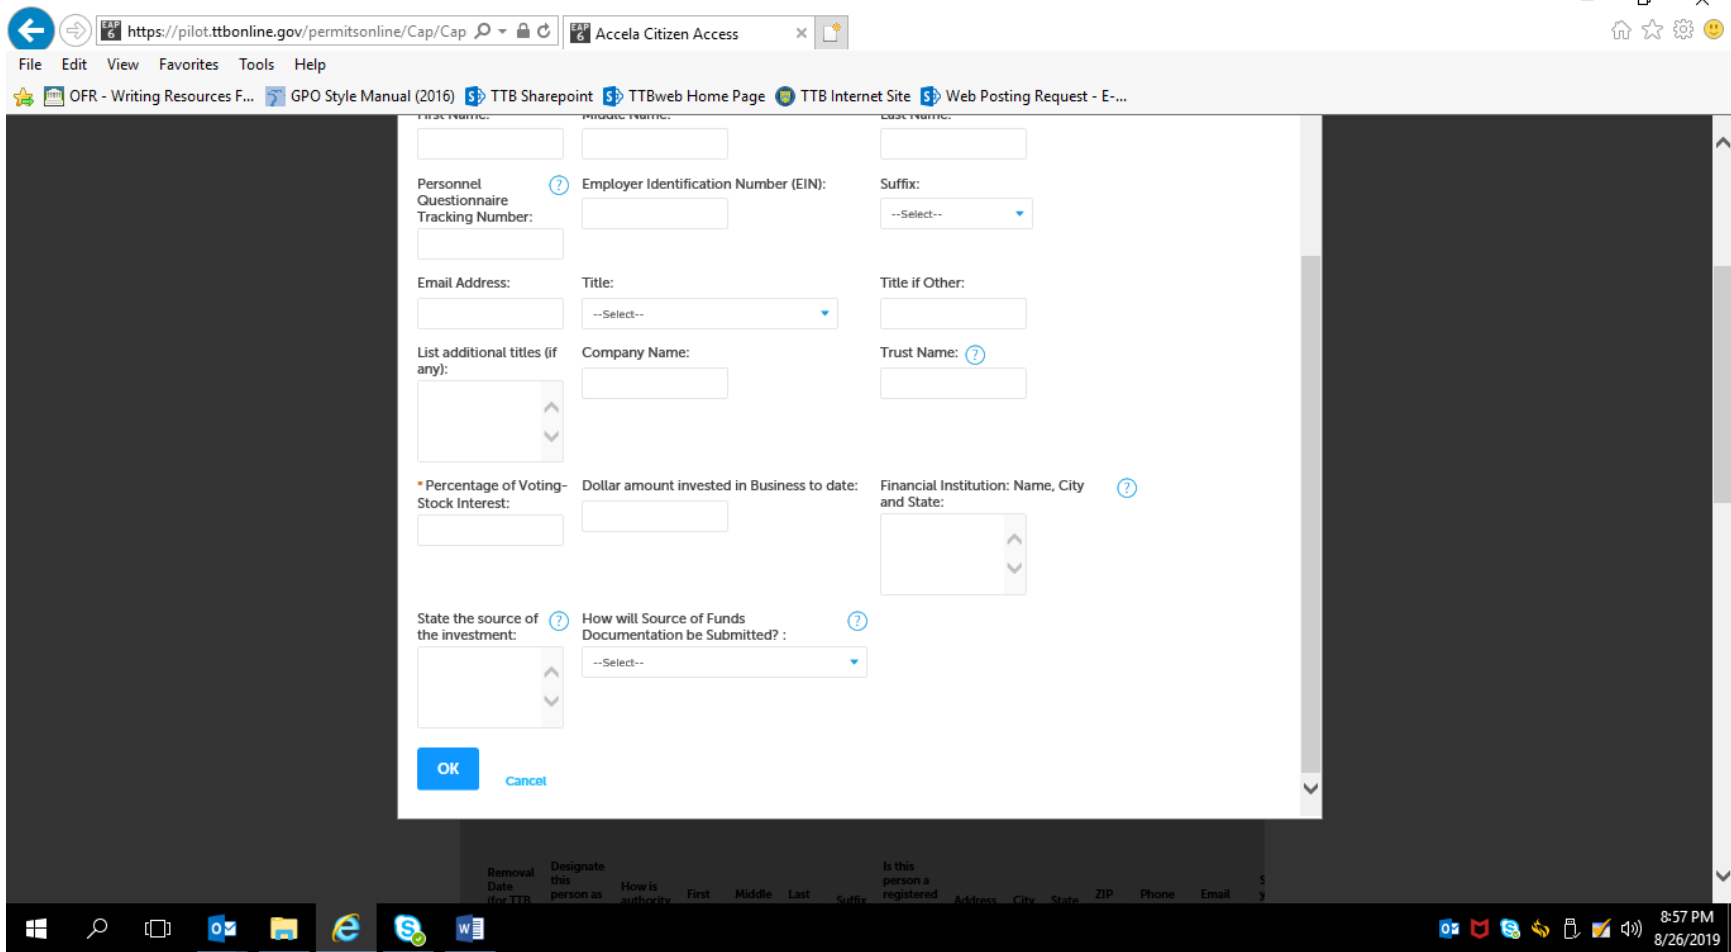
https://pilot.ttbonline.gov/permitsonline/Cap/Cap

Accela Citizen Access

File Edit View Favorites Tools Help

OFR - Writing Resources F... GPO Style Manual (2016) TTB Sharepoint TTBweb Home Page TTB Internet Site Web Posting Request - E-...

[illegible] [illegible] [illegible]

Personnel Questionnaire Tracking Number:

Employer Identification Number (EIN):

Suffix:

--Select--

Email Address:

Title:

--Select--

Title if Other:

List additional titles (if any):

Company Name:

Trust Name:

*Percentage of Voting-Stock Interest:

Dollar amount invested in Business to date:

Financial Institution: Name, City and State:

State the source of the investment:

How will Source of Funds Documentation be Submitted? :

--Select--

OK

Cancel

Removal Date (for TTB

Designate this person as

How is authority

First

Middle

Last

Suffix

Is this person a registered

Address

City

State

ZIP

Phone

Email

8:57 PM
8/26/2019